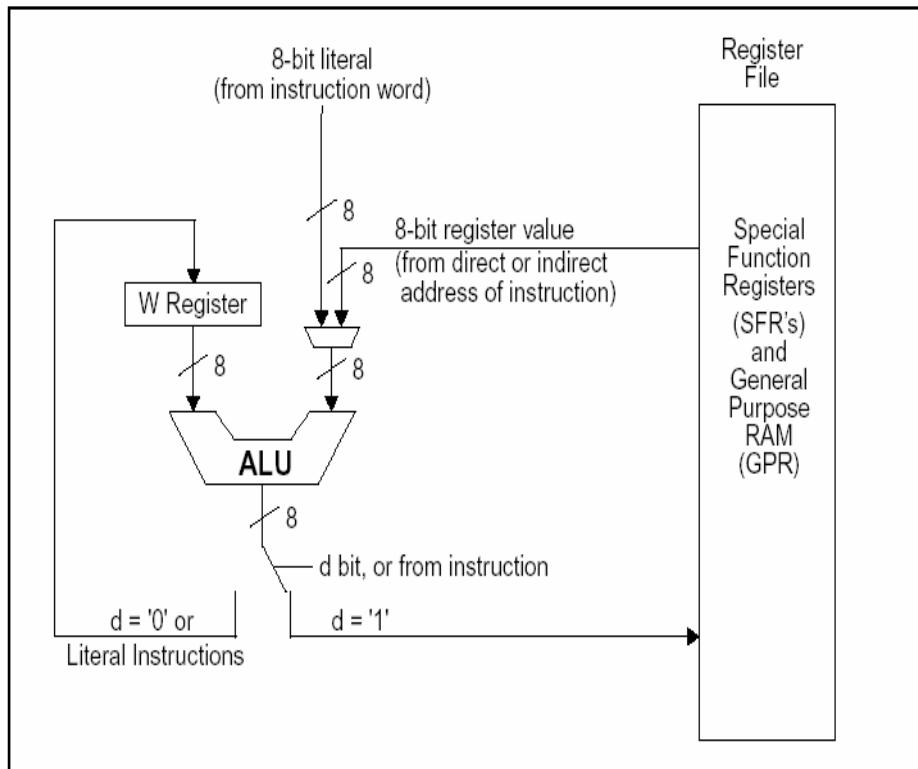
8-bit literal
(from instruction word)

Register
File

8

8-bit register value
(from direct or indirect
address of instruction)

8

W Register

Special
Function
Registers
(SFR's)
and
General
Purpose
RAM
(GPR)

8

8

ALU

8

d bit, or from instruction

d = '0' or
Literal Instructions

d = '1'